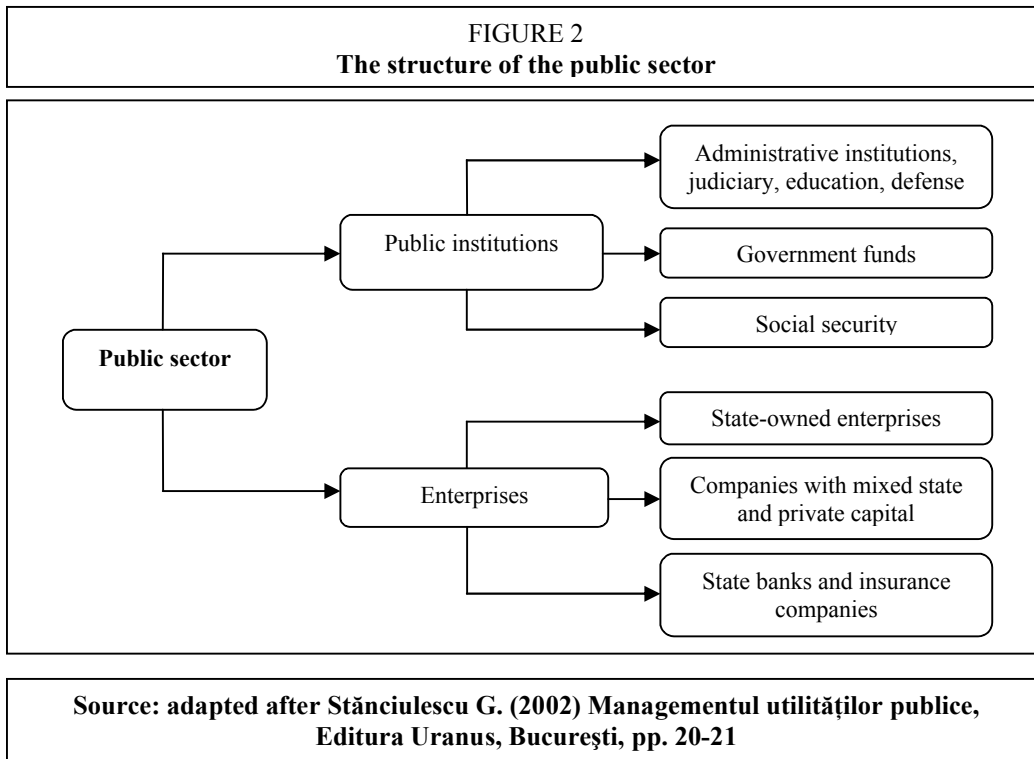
FIGURE 2
**The structure of the public sector**

**Public sector**

Public institutions

Administrative institutions, judiciary, education, defense

Government funds

Social security

Enterprises

State-owned enterprises

Companies with mixed state and private capital

State banks and insurance companies

**Source: adapted after Stănciulescu G. (2002) Managementul utilităților publice, Editura Uranus, Bucureşti, pp. 20-21**